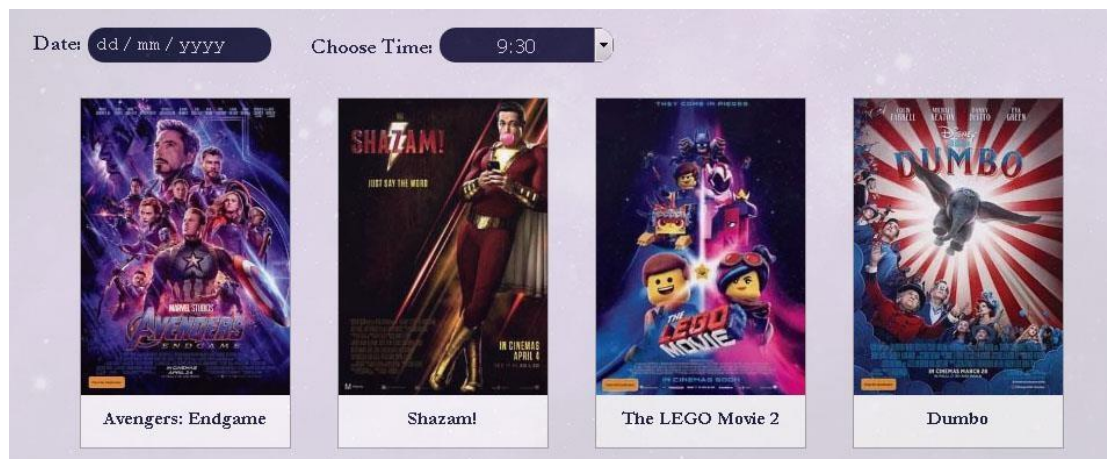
Date: dd / mm / yyyy

Choose Time: 9:30

MARVEL STUDIOS
AVENGERS
ENDGAME
IN CINEMAS APRIL 25

Avengers: Endgame

SHAZAM!
JUST SAY THE WORD
IN CINEMAS APRIL 4

Shazam!

THEY COME IN PIECES
THE LEGO MOVIE
IN CINEMAS SOON

The LEGO Movie 2

Disney
DUMBO
IN CINEMAS MARCH 28

Dumbo